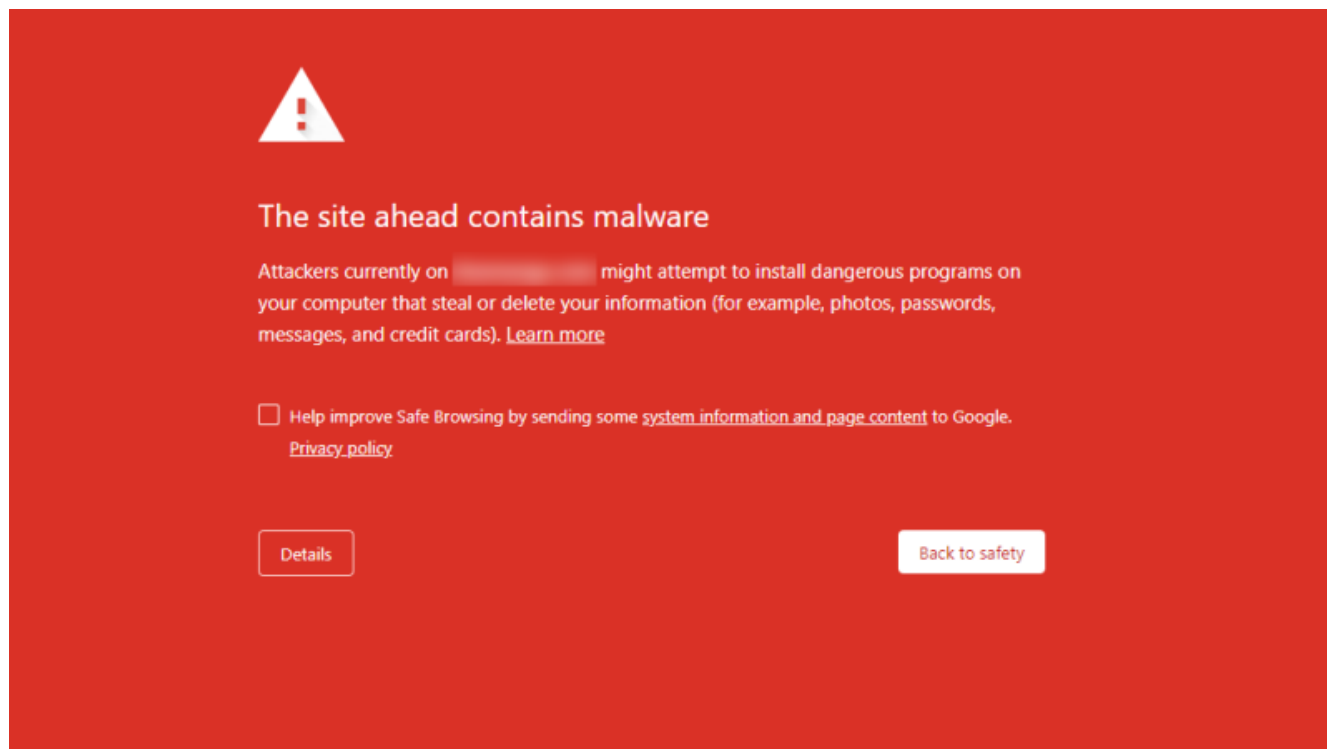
The site ahead contains malware

Attackers currently on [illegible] might attempt to install dangerous programs on your computer that steal or delete your information (for example, photos, passwords, messages, and credit cards). Learn more

Help improve Safe Browsing by sending some system information and page content to Google. Privacy policy

Details

Back to safety